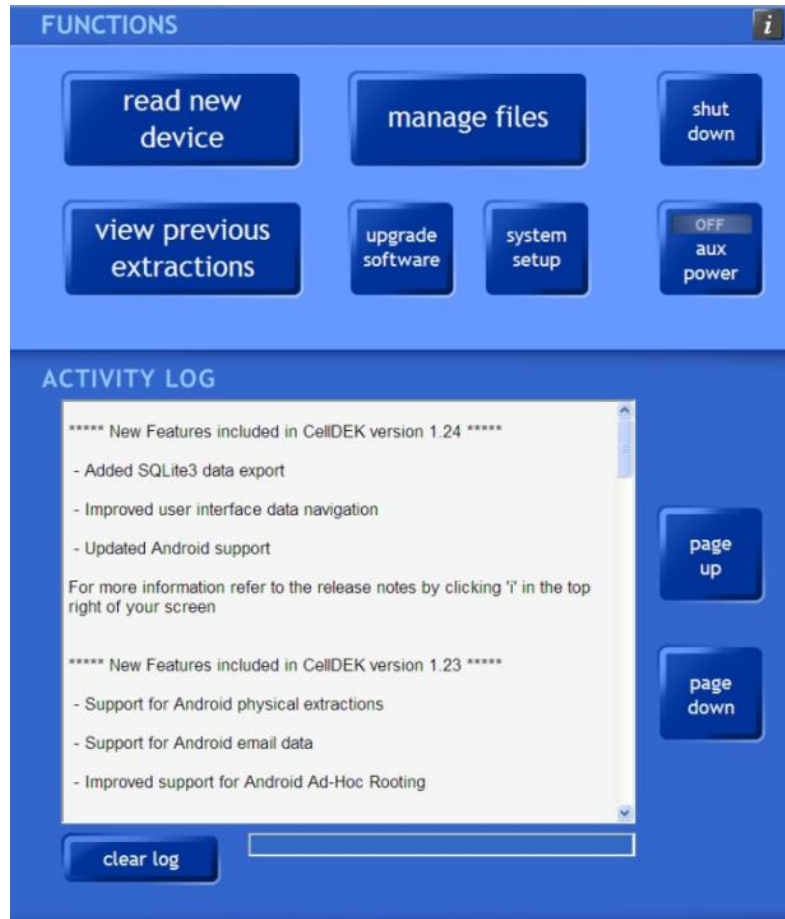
FUNCTIONS

i

read new device

manage files

shut down

view previous extractions

upgrade software

system setup

OFF
aux power

ACTIVITY LOG

***** New Features included in CellDEK version 1.24 *****

- Added SQLite3 data export

- Improved user interface data navigation

- Updated Android support

For more information refer to the release notes by clicking 'i' in the top right of your screen

***** New Features included in CellDEK version 1.23 *****

- Support for Android physical extractions

- Support for Android email data

- Improved support for Android Ad-Hoc Rooting

page up

page down

clear log